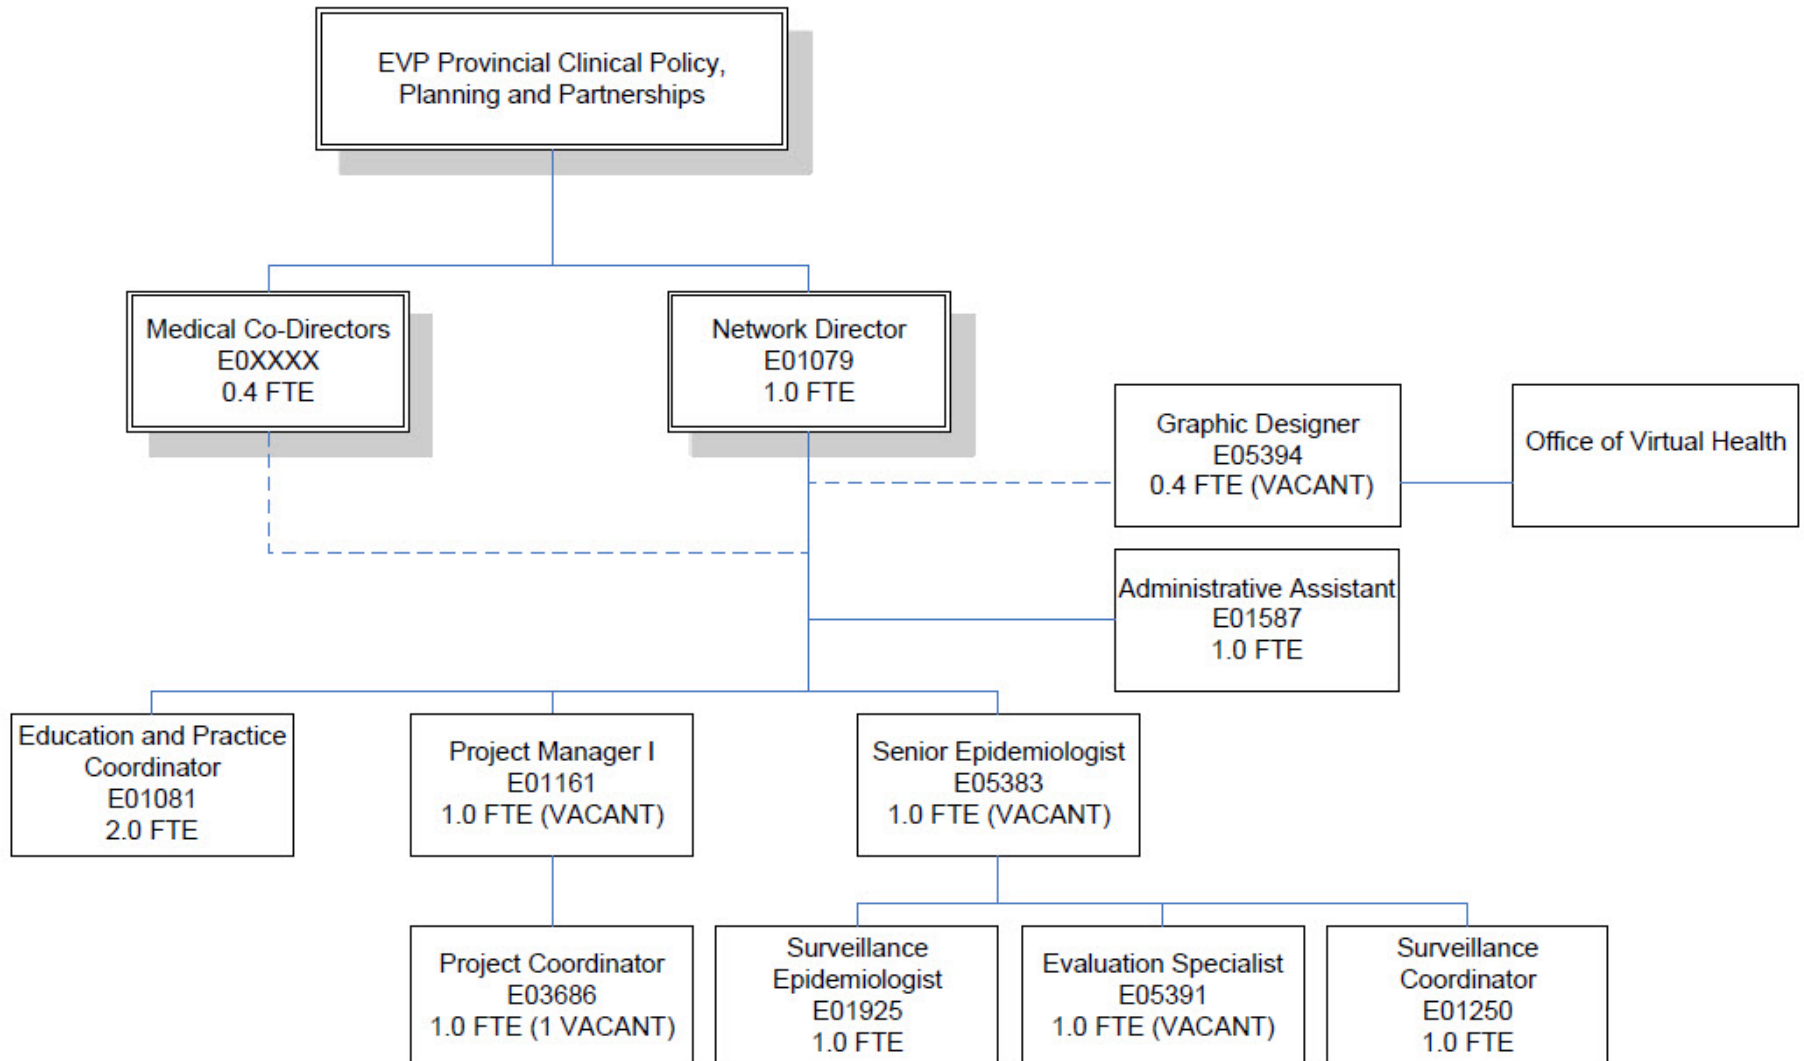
EVP Provincial Clinical Policy, Planning and Partnerships

Medical Co-Directors
E0XXXX
0.4 FTE

Network Director
E01079
1.0 FTE

Graphic Designer
E05394
0.4 FTE (VACANT)

Office of Virtual Health

Administrative Assistant
E01587
1.0 FTE

Education and Practice Coordinator
E01081
2.0 FTE

Project Manager I
E01161
1.0 FTE (VACANT)

Senior Epidemiologist
E05383
1.0 FTE (VACANT)

Project Coordinator
E03686
1.0 FTE (1 VACANT)

Surveillance Epidemiologist
E01925
1.0 FTE

Evaluation Specialist
E05391
1.0 FTE (VACANT)

Surveillance Coordinator
E01250
1.0 FTE